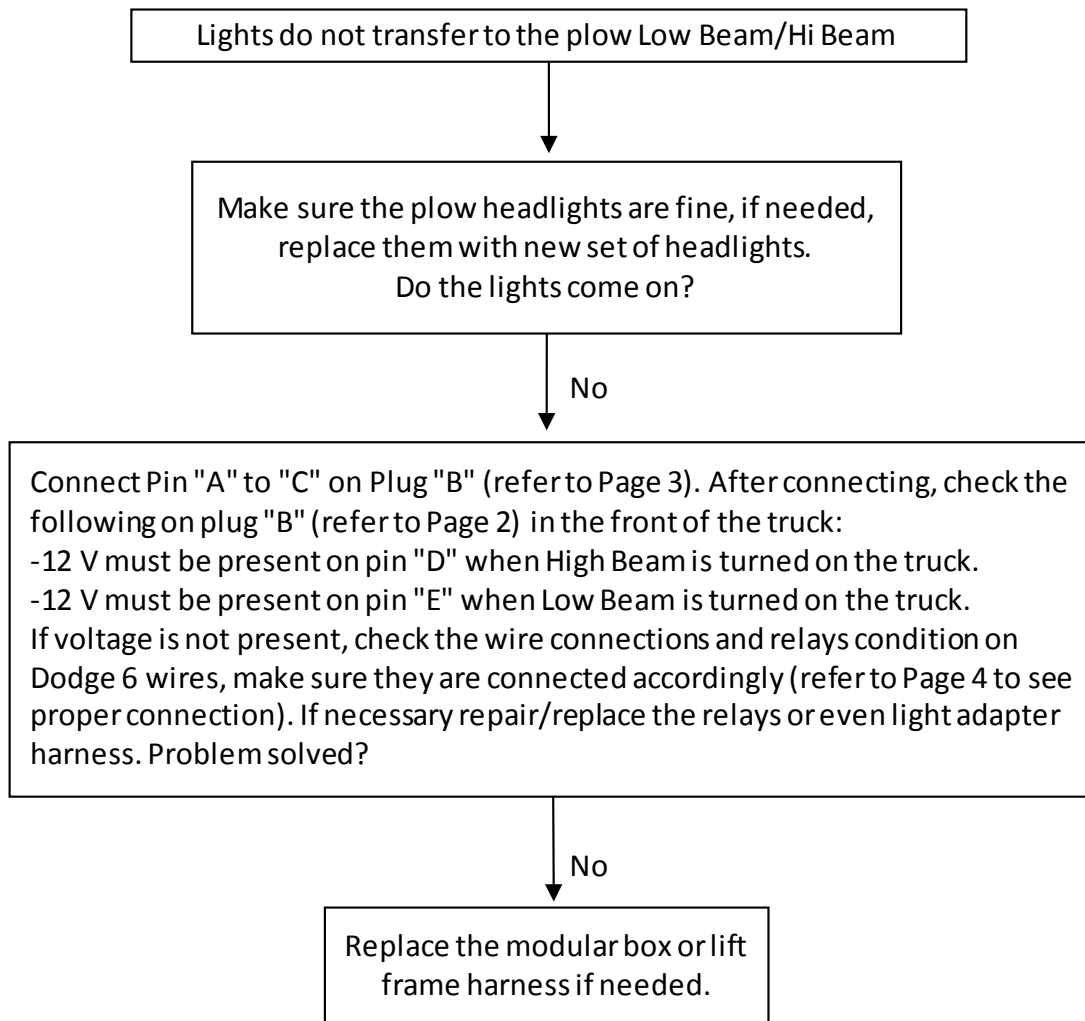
Lights do not transfer to the plow Low Beam/Hi Beam

Make sure the plow headlights are fine, if needed, replace them with new set of headlights.
Do the lights come on?

No

Connect Pin "A" to "C" on Plug "B" (refer to Page 3). After connecting, check the following on plug "B" (refer to Page 2) in the front of the truck:
-12 V must be present on pin "D" when High Beam is turned on the truck.
-12 V must be present on pin "E" when Low Beam is turned on the truck.
If voltage is not present, check the wire connections and relays condition on Dodge 6 wires, make sure they are connected accordingly (refer to Page 4 to see proper connection). If necessary repair/replace the relays or even light adapter harness. Problem solved?

No

Replace the modular box or lift frame harness if needed.